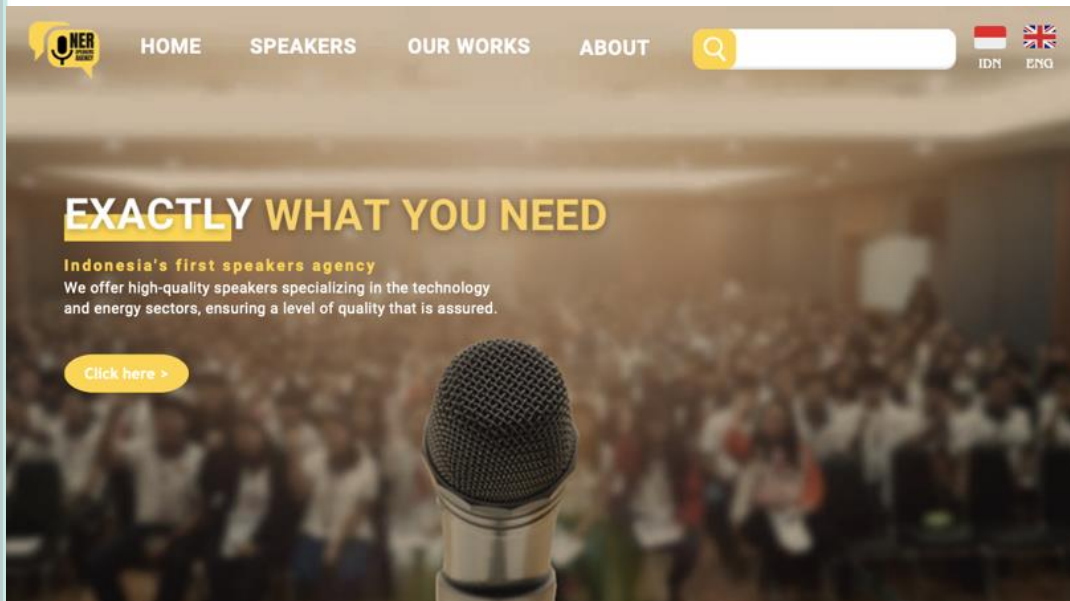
ONER SPEAKERS AGENCY

HOME SPEAKERS OUR WORKS ABOUT

IDN ENG

EXACTLY WHAT YOU NEED

Indonesia's first speakers agency

We offer high-quality speakers specializing in the technology and energy sectors, ensuring a level of quality that is assured.

Click here >